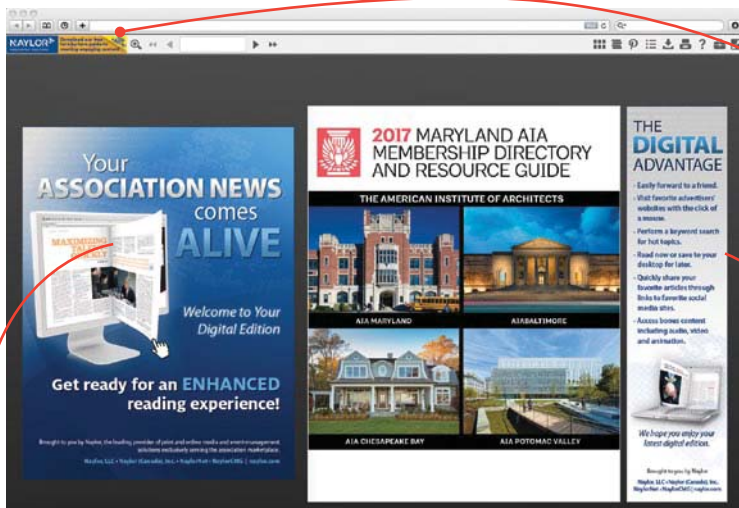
NAYLOR

Your ASSOCIATION NEWS comes ALIVE

MAXIMIZING

Welcome to Your Digital Edition

Get ready for an ENHANCED reading experience!

Brought to you by Naylor, the leading provider of print and online media and event management solutions exclusively serving the association marketplace.

Naylor, LLC • Naylor (Canada), Inc. • Naylor Nuit • NaylorCMS | naylor.com

2017 MARYLAND AIA MEMBERSHIP DIRECTORY AND RESOURCE GUIDE

THE AMERICAN INSTITUTE OF ARCHITECTS

AIA MARYLAND

AIA BALTIMORE

AIA CHESAPEAKE BAY

AIA POTOMAC VALLEY

THE DIGITAL ADVANTAGE

• Easily forward to a friend.
• Visit favorite advertisers' websites with the click of a mouse.
• Perform a keyword search for hot topics.
• Read now or save to your desktop for later.
• Quickly share your favorite articles through links to favorite social media sites.
• Access bonus content including audio, video and animation.

We hope you enjoy your latest digital edition.

Brought to you by Naylor

Naylor, LLC • Naylor (Canada), Inc. NaylorNet | NaylorCMS | naylor.com